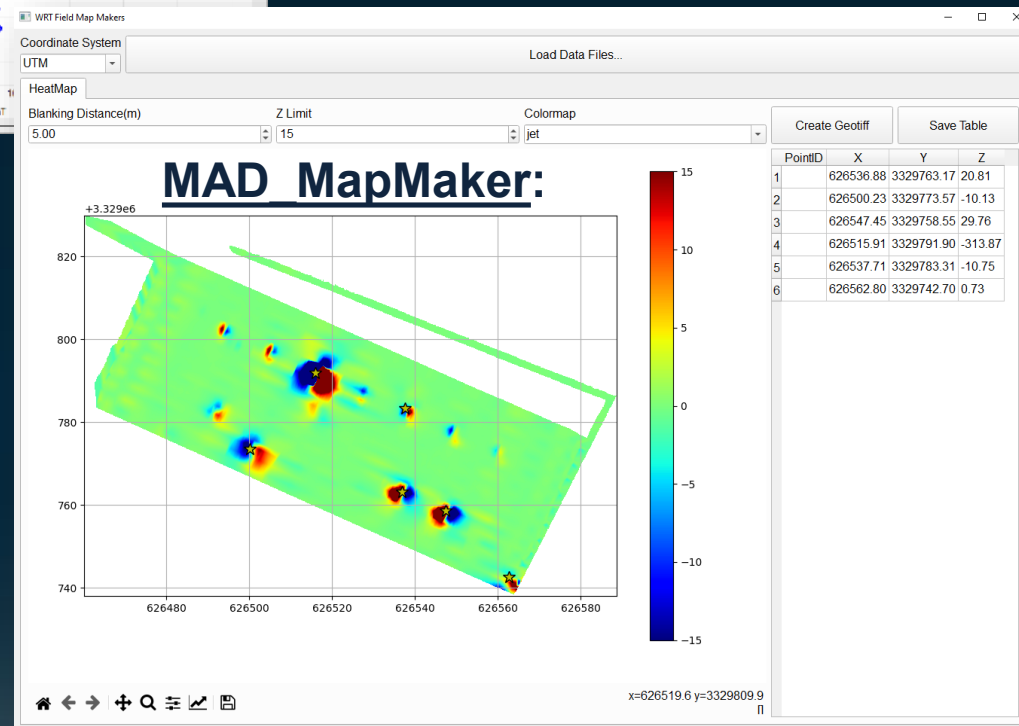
WRT Field Map Makers

Coordinate System
UTM
Load Data Files...

HeatMap

Blanking Distance(m)
5.00
Z Limit
15
Colormap
jet
Create Geotiff
Save Table

MAD_MapMaker:

+3.329e6

| | PointID | X | Y | Z |
|---|---|---|---|---|
| 1 | | 626536.88 | 3329763.17 | 20.81 |
| 2 | | 626500.23 | 3329773.57 | -10.13 |
| 3 | | 626547.45 | 3329758.55 | 29.76 |
| 4 | | 626515.91 | 3329791.90 | -313.87 |
| 5 | | 626537.71 | 3329783.31 | -10.75 |
| 6 | | 626562.80 | 3329742.70 | 0.73 |

820
800
780
760
740

626480 626500 626520 626540 626560 626580

15
10
5
0
−5
−10
−15

x=626519.6 y=3329809.9
[]